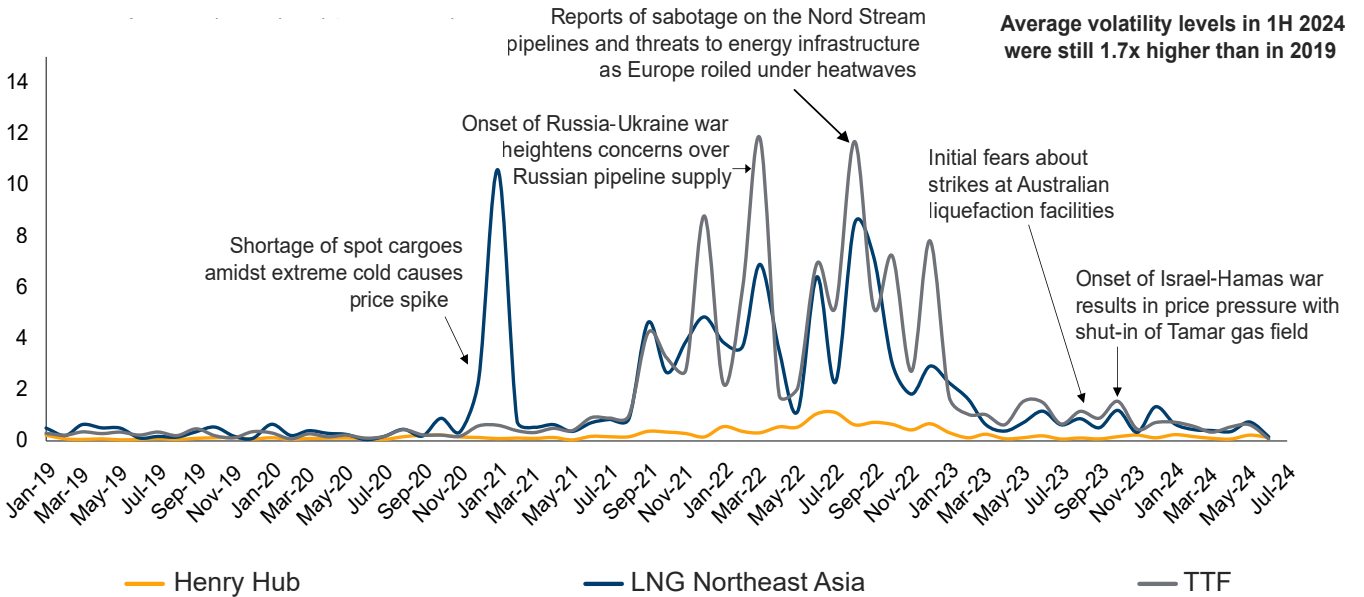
Average volatility levels in 1H 2024 were still 1.7x higher than in 2019

Reports of sabotage on the Nord Stream pipelines and threats to energy infrastructure as Europe roiled under heatwaves

Onset of Russia-Ukraine war heightens concerns over Russian pipeline supply

Initial fears about strikes at Australian liquefaction facilities

Shortage of spot cargoes amidst extreme cold causes price spike

Onset of Israel-Hamas war results in price pressure with shut-in of Tamar gas field

14
12
10
8
6
4
2
0

Jan-19 Mar-19 May-19 Jul-19 Sep-19 Nov-19 Jan-20 Mar-20 May-20 Jul-20 Sep-20 Nov-20 Jan-21 Mar-21 May-21 Jul-21 Sep-21 Nov-21 Jan-22 Mar-22 May-22 Jul-22 Sep-22 Nov-22 Jan-23 Mar-23 May-23 Jul-23 Sep-23 Nov-23 Jan-24 Mar-24 May-24 Jul-24

Henry Hub
LNG Northeast Asia
TTF